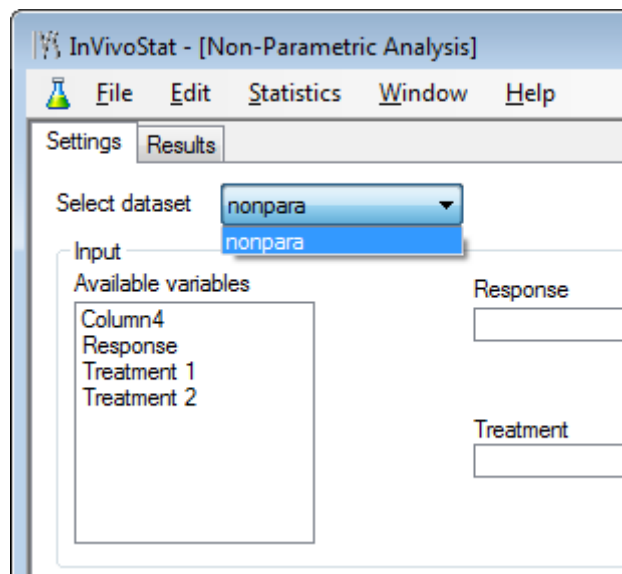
InVivoStat - [Non-Parametric Analysis]

File Edit Statistics Window Help

Settings Results

Select dataset nonpara

nonpara

Input

Available variables

Column4
Response
Treatment 1
Treatment 2

Response

Treatment